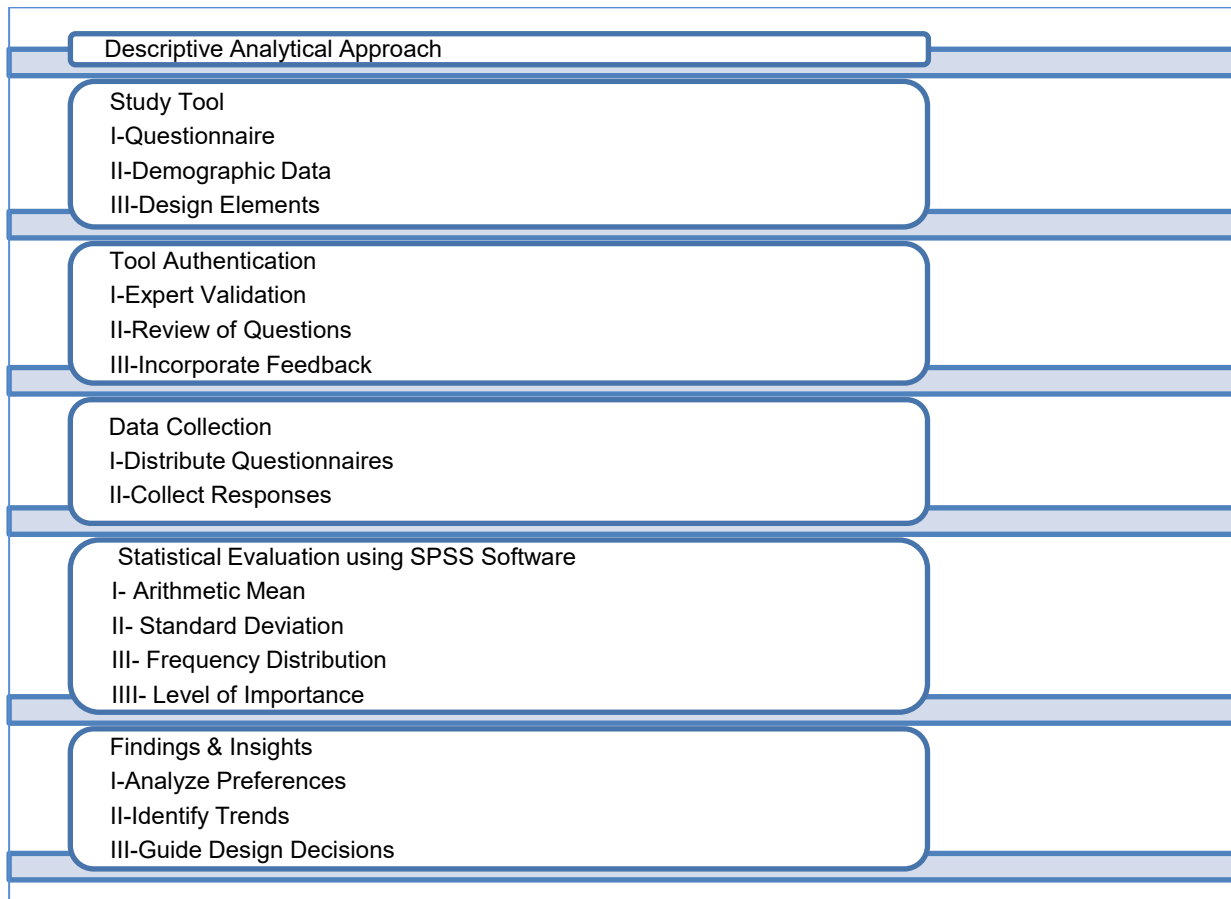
Descriptive Analytical Approach

Study Tool
I-Questionnaire
II-Demographic Data
III-Design Elements

Tool Authentication
I-Expert Validation
II-Review of Questions
III-Incorporate Feedback

Data Collection
I-Distribute Questionnaires
II-Collect Responses

Statistical Evaluation using SPSS Software
I- Arithmetic Mean
II- Standard Deviation
III- Frequency Distribution
IIII- Level of Importance

Findings & Insights
I-Analyze Preferences
II-Identify Trends
III-Guide Design Decisions